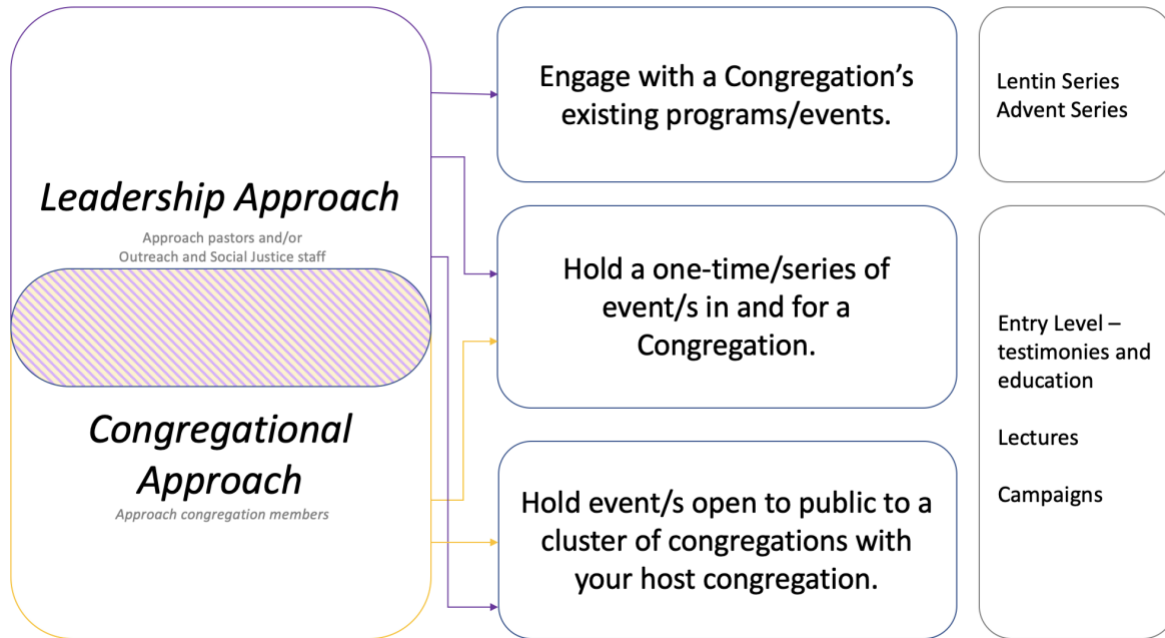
Leadership Approach
Approach pastors and/or Outreach and Social Justice staff

Congregational Approach
Approach congregation members

Engage with a Congregation's existing programs/events.

Hold a one-time/series of event/s in and for a Congregation.

Hold event/s open to public to a cluster of congregations with your host congregation.

Lentin Series
Advent Series

Entry Level – testimonies and education

Lectures

Campaigns